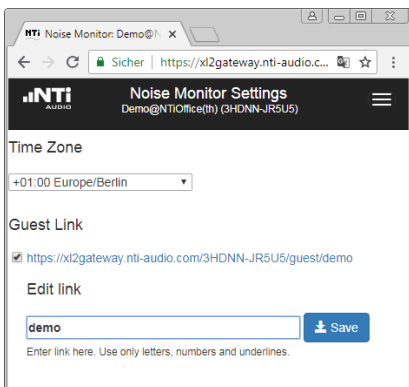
NTi Noise Monitor: Demo@N ×

Sicher | https://xl2gateway.nti-audio.c...

NTi AUDIO

Noise Monitor Settings
Demo@NTiOffice(th) (3HDNN-JR5U5)

Time Zone

+01:00 Europe/Berlin

Guest Link

https://xl2gateway.nti-audio.com/3HDNN-JR5U5/guest/demo

Edit link

demo

Save

Enter link here. Use only letters, numbers and underlines.